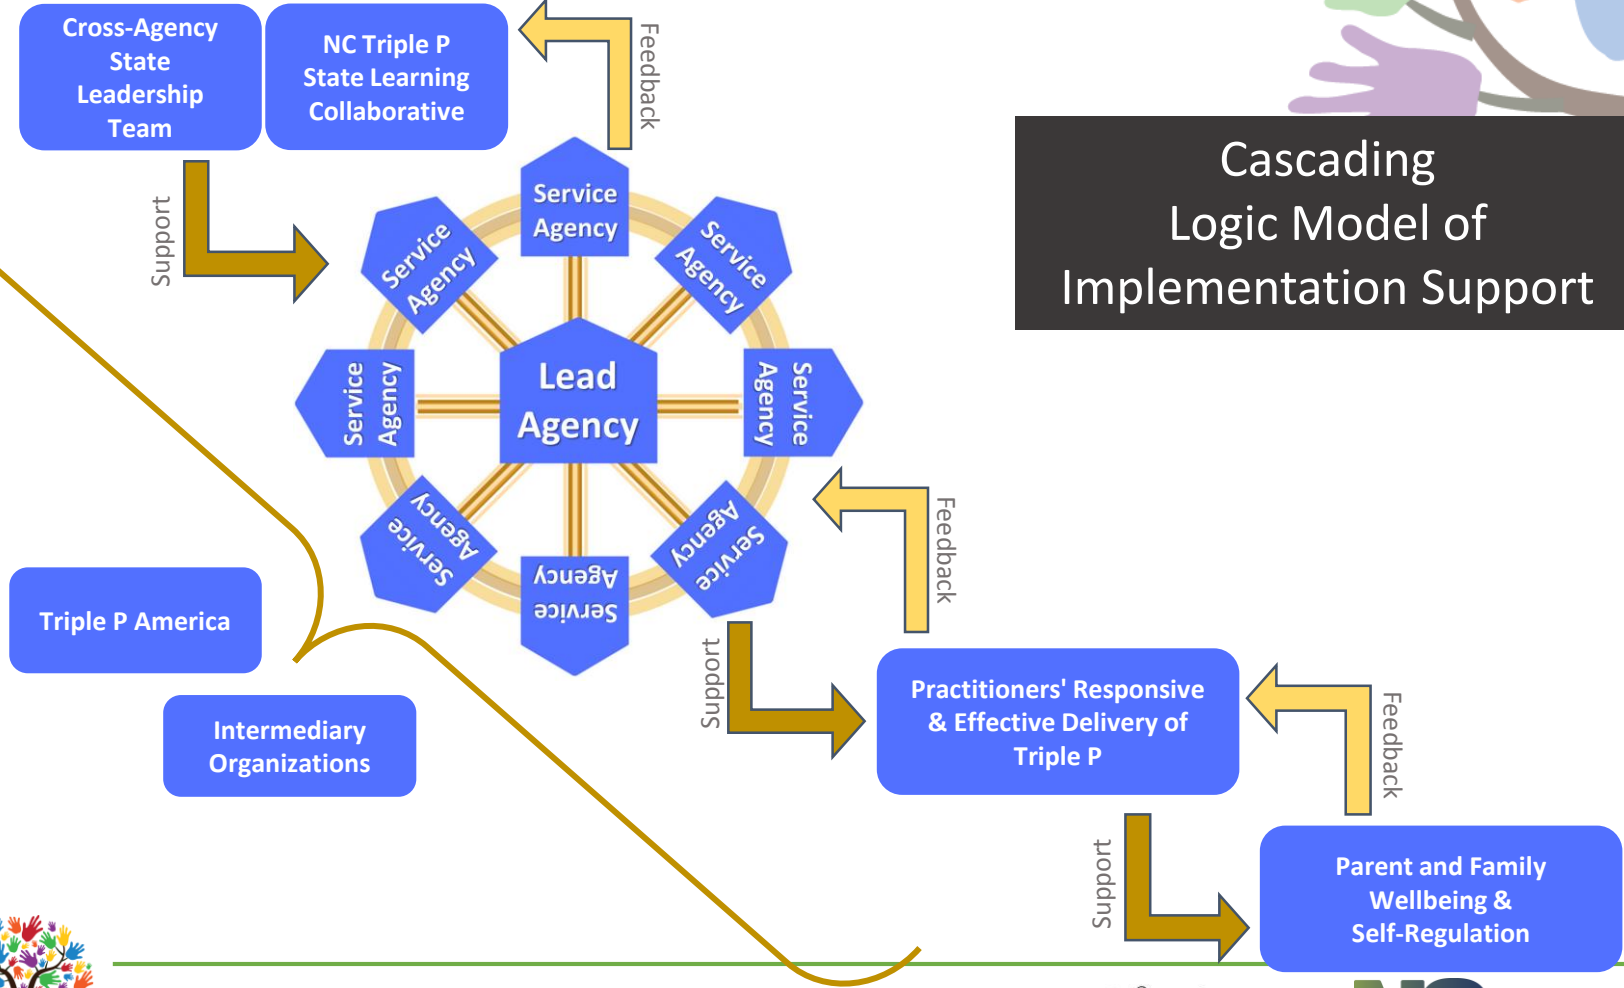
Cross-Agency State Leadership Team

NC Triple P State Learning Collaborative

Feedback

Support

Cascading Logic Model of Implementation Support

Service Agency

Service Agency

Service Agency

Service Agency

Lead Agency

Service Agency

Service Agency

Service Agency

Service Agency

Feedback

Triple P America

Support

Practitioners' Responsive & Effective Delivery of Triple P

Feedback

Intermediary Organizations

Support

Parent and Family Wellbeing & Self-Regulation